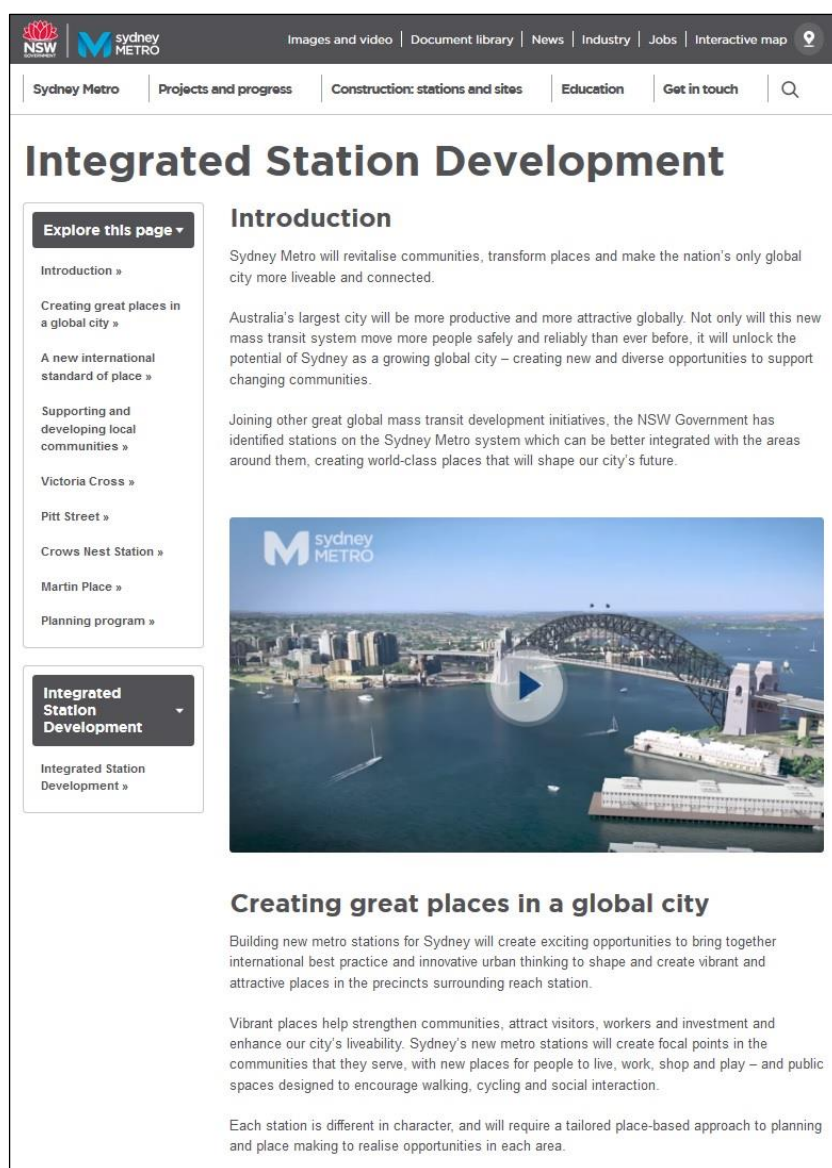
NSW GOVERNMENT sydney METRO

Images and video | Document library | News | Industry | Jobs | Interactive map

Sydney Metro | Projects and progress | Construction: stations and sites | Education | Get in touch

# Integrated Station Development

Explore this page ▾

Introduction »

Creating great places in a global city »

A new international standard of place »

Supporting and developing local communities »

Victoria Cross »

Pitt Street »

Crows Nest Station »

Martin Place »

Planning program »

Integrated Station Development ▾

Integrated Station Development »

## Introduction

Sydney Metro will revitalise communities, transform places and make the nation's only global city more liveable and connected.

Australia's largest city will be more productive and more attractive globally. Not only will this new mass transit system move more people safely and reliably than ever before, it will unlock the potential of Sydney as a growing global city – creating new and diverse opportunities to support changing communities.

Joining other great global mass transit development initiatives, the NSW Government has identified stations on the Sydney Metro system which can be better integrated with the areas around them, creating world-class places that will shape our city's future.

sydney METRO

## Creating great places in a global city

Building new metro stations for Sydney will create exciting opportunities to bring together international best practice and innovative urban thinking to shape and create vibrant and attractive places in the precincts surrounding reach station.

Vibrant places help strengthen communities, attract visitors, workers and investment and enhance our city's liveability. Sydney's new metro stations will create focal points in the communities that they serve, with new places for people to live, work, shop and play – and public spaces designed to encourage walking, cycling and social interaction.

Each station is different in character, and will require a tailored place-based approach to planning and place making to realise opportunities in each area.